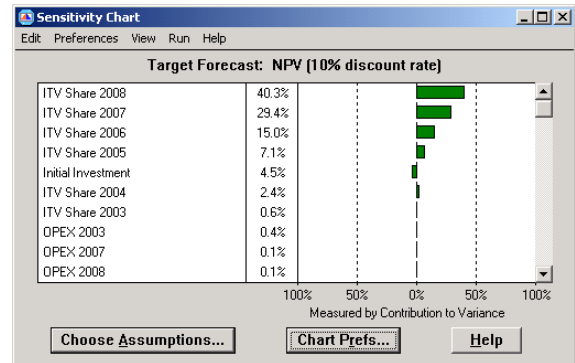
Sensitivity Chart

Edit Preferences View Run Help

Target Forecast: NPV (10% discount rate)

| | |
|---|---|
| ITV Share 2008 | 40.3% |
| ITV Share 2007 | 29.4% |
| ITV Share 2006 | 15.0% |
| ITV Share 2005 | 7.1% |
| Initial Investment | 4.5% |
| ITV Share 2004 | 2.4% |
| ITV Share 2003 | 0.6% |
| OPEX 2003 | 0.4% |
| OPEX 2007 | 0.1% |
| OPEX 2008 | 0.1% |

100% 50% 0% 50% 100%

Measured by Contribution to Variance

Choose Assumptions... Chart Prefs... Help